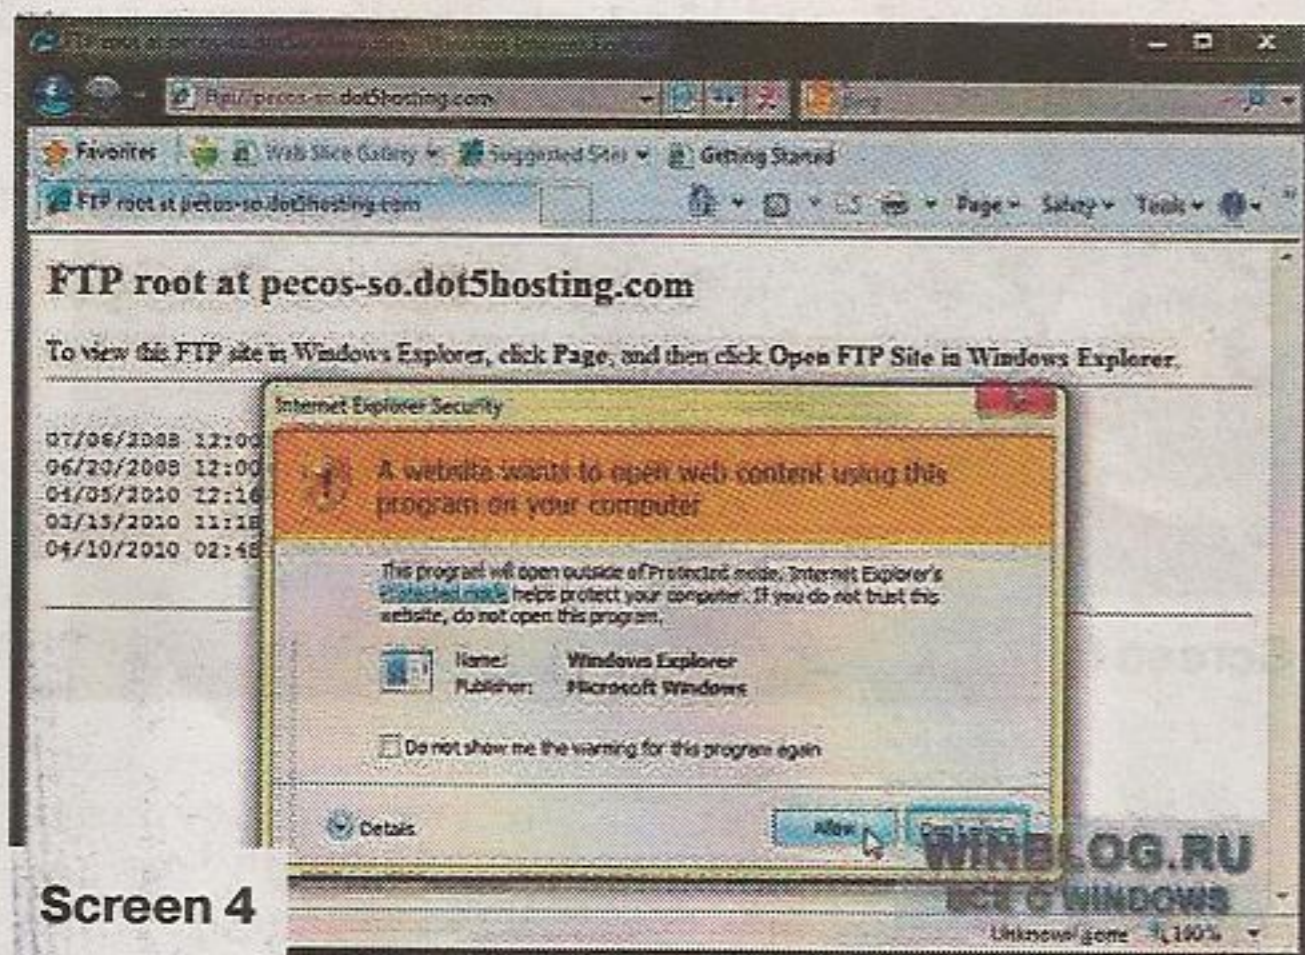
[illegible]

ftp://pecos-so.dot5hosting.com

Bing

Favorites

Web Slice Gallery

Suggested Sites

Getting Started

FTP root at pecos-so.dot5hosting.com

Page

Safety

Tools

FTP root at pecos-so.dot5hosting.com

To view this FTP site in Windows Explorer, click Page, and then click Open FTP Site in Windows Explorer.

07/06/2008 12:00
06/20/2008 12:00
01/05/2010 12:16
03/15/2010 11:18
04/10/2010 02:48

Internet Explorer Security

A website wants to open web content using this program on your computer

This program will open outside of Protected mode. Internet Explorer's Protected mode helps protect your computer. If you do not trust this website, do not open this program.

Name: Windows Explorer
Publisher: Microsoft Windows

Do not show me the warning for this program again

Details

Allow

Don't allow

WINBLOG.RU
ВСЁ О WINDOWS

Screen 4

Unknown Zone

100%